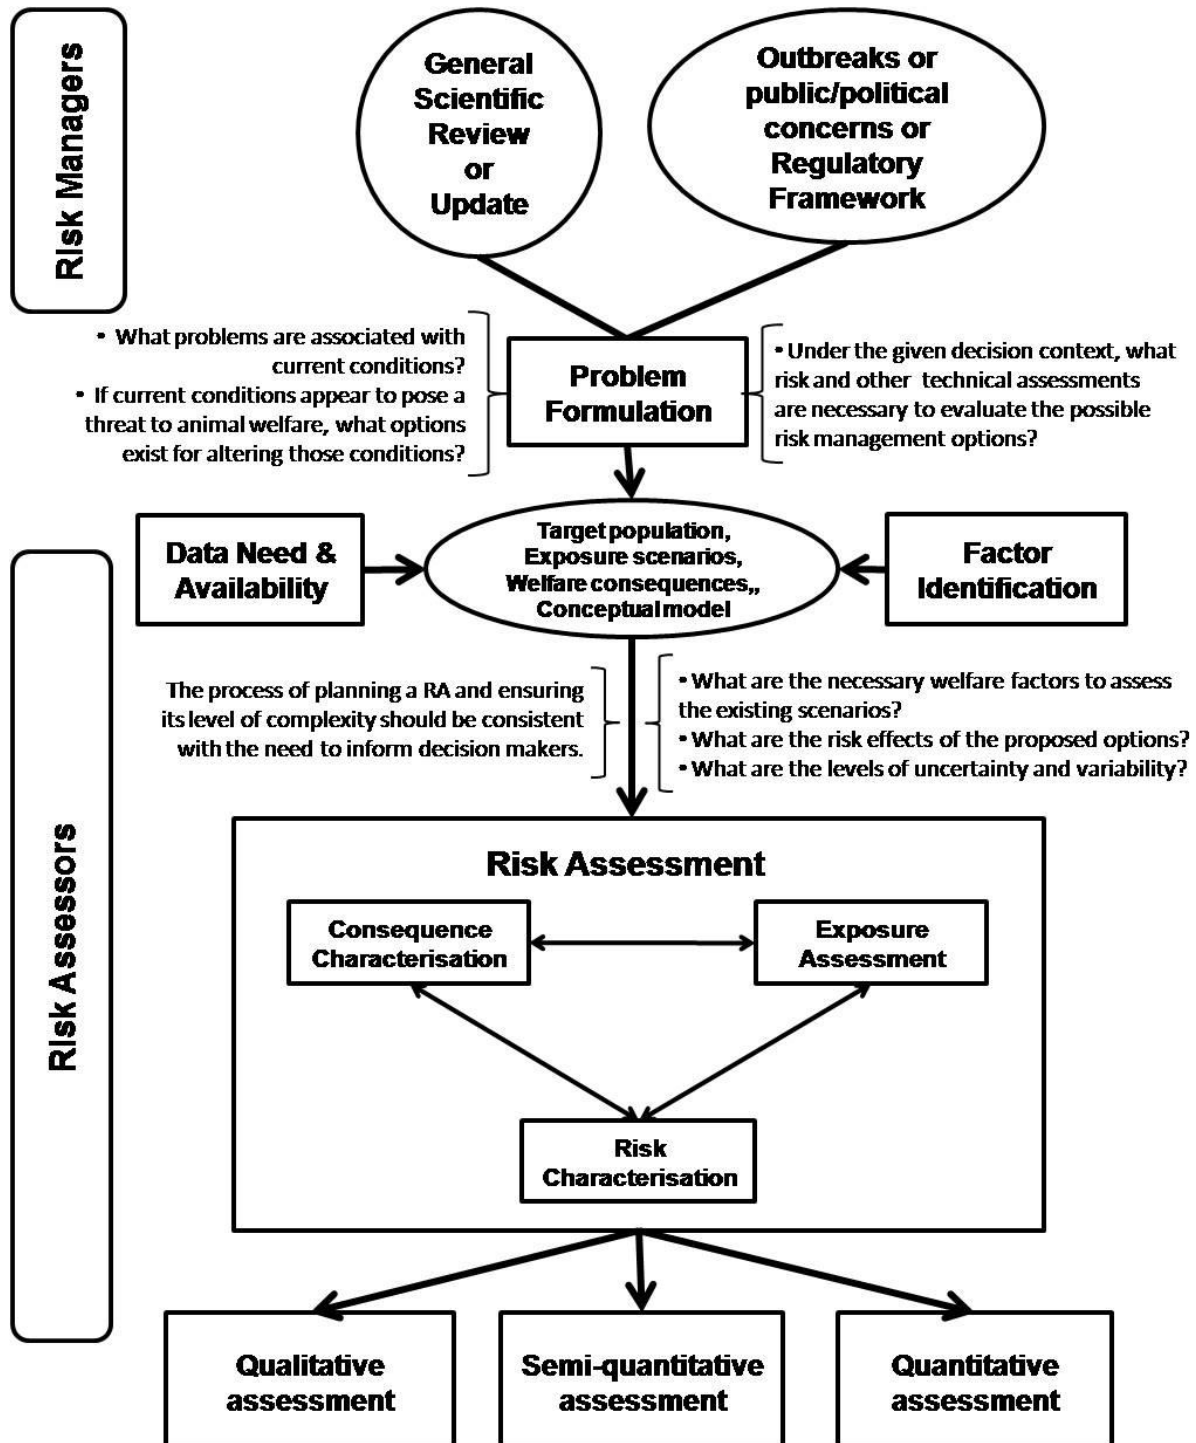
Risk Managers

General Scientific Review or Update

Outbreaks or public/political concerns or Regulatory Framework

• What problems are associated with current conditions?
• If current conditions appear to pose a threat to animal welfare, what options exist for altering those conditions?

Problem Formulation

• Under the given decision context, what risk and other technical assessments are necessary to evaluate the possible risk management options?

Data Need & Availability

Target population, Exposure scenarios, Welfare consequences,, Conceptual model

Factor Identification

Risk Assessors

The process of planning a RA and ensuring its level of complexity should be consistent with the need to inform decision makers.

• What are the necessary welfare factors to assess the existing scenarios?
• What are the risk effects of the proposed options?
• What are the levels of uncertainty and variability?

Risk Assessment

Consequence Characterisation

Exposure Assessment

Risk Characterisation

Qualitative assessment

Semi-quantitative assessment

Quantitative assessment